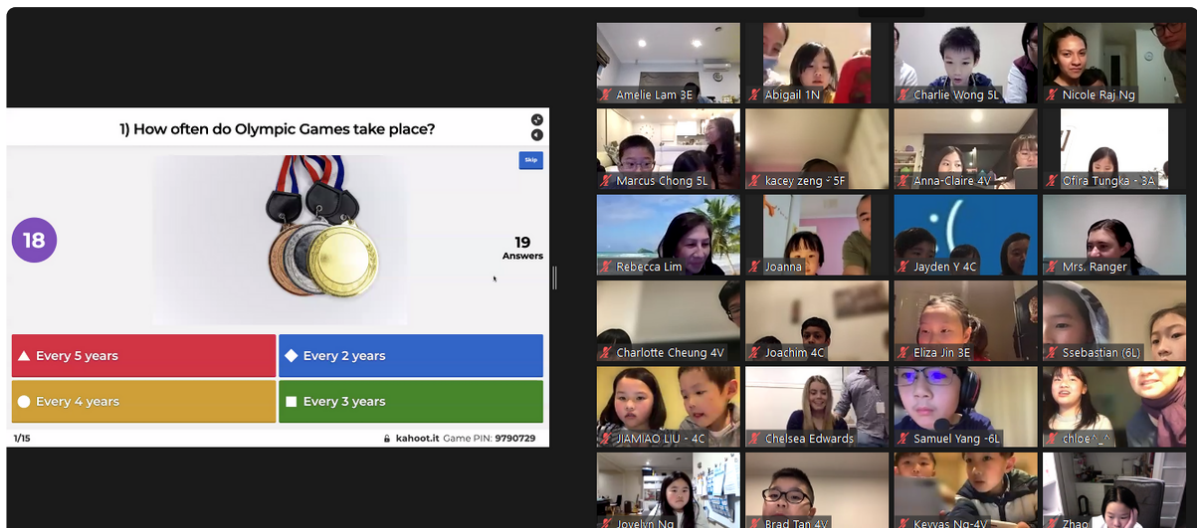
1) How often do Olympic Games take place?

Skip

18

19
Answers

Every 5 years
Every 2 years
Every 4 years
Every 3 years

1/15
kahoot.it Game PIN: 9790729

Amelie Lam 3E
Abigail 1N
Charlie Wong 5L
Nicole Raj Ng
Marcus Chong 5L
kacey zeng 5F
Anna-Claire 4V
Ofira Tungka - 3A
Rebecca Lim
Joanna
Jayden Y 4C
Mrs. Ranger
Charlotte Cheung 4V
Joachim 4C
Eliza Jin 3E
Ssebastian (6L)
JIAMIAO LIU - 4C
Chelsea Edwards
Samuel Yang -6L
chloe^_^
Jovelyn Ng
Brad Tan 4V
Keyvas Ng-4V
Zhao